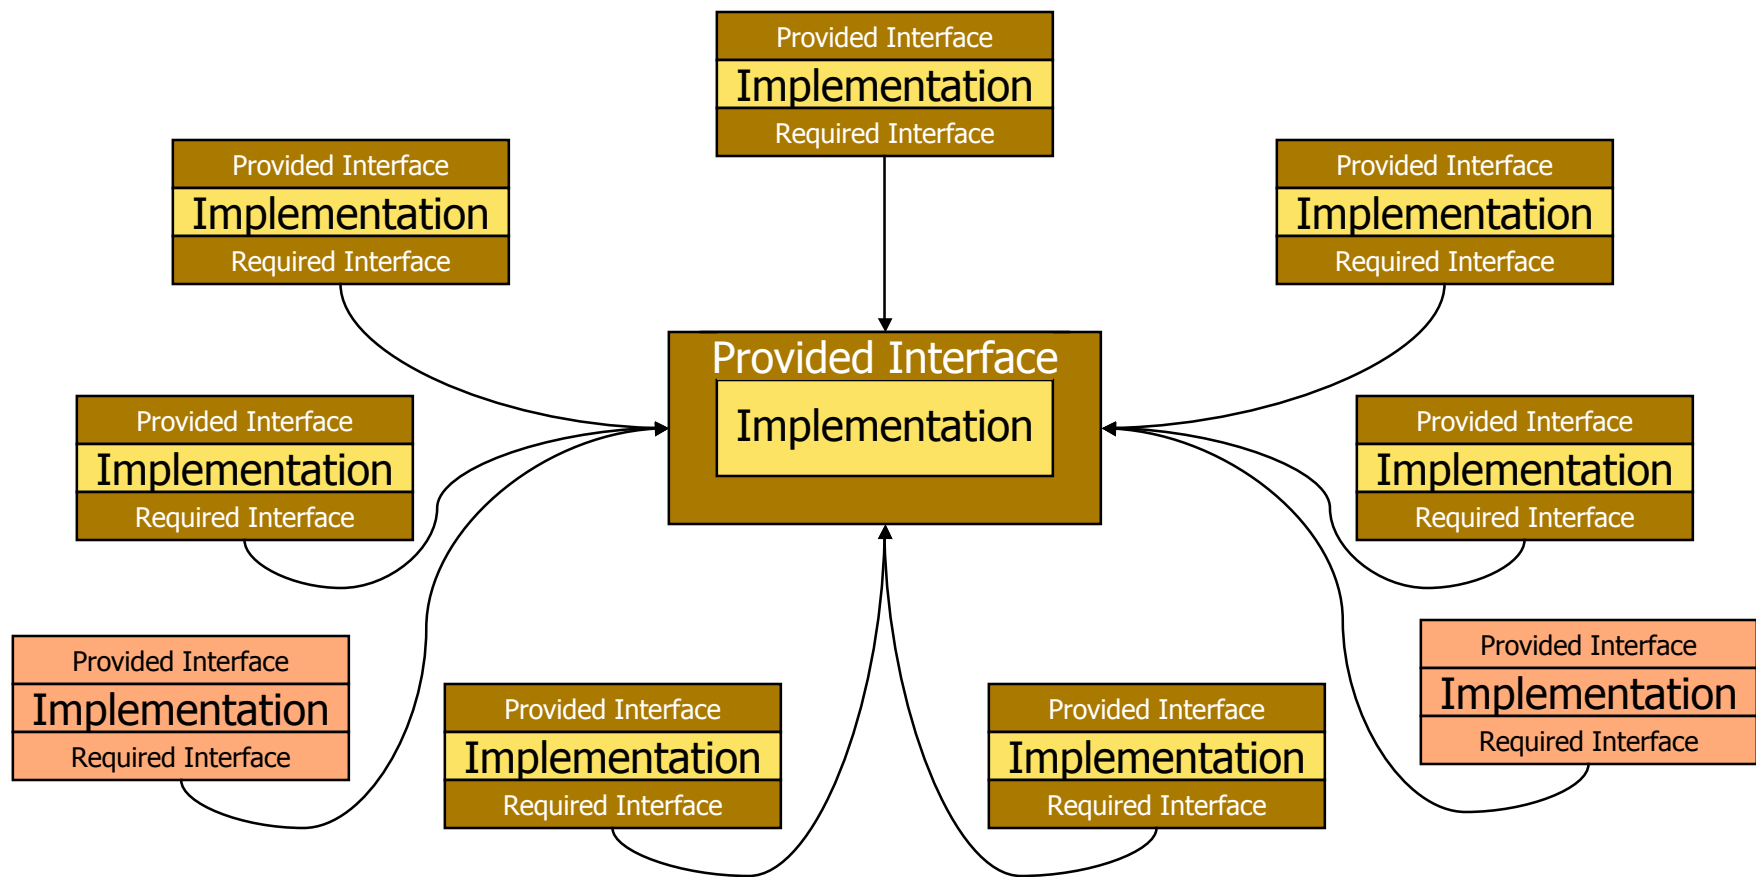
Provided Interface
Implementation
Required Interface

Provided Interface
Implementation
Required Interface

Provided Interface
Implementation
Required Interface

Provided Interface
Implementation

Provided Interface
Implementation
Required Interface

Provided Interface
Implementation
Required Interface

Provided Interface
Implementation
Required Interface

Provided Interface
Implementation
Required Interface

Provided Interface
Implementation
Required Interface

Provided Interface
Implementation
Required Interface